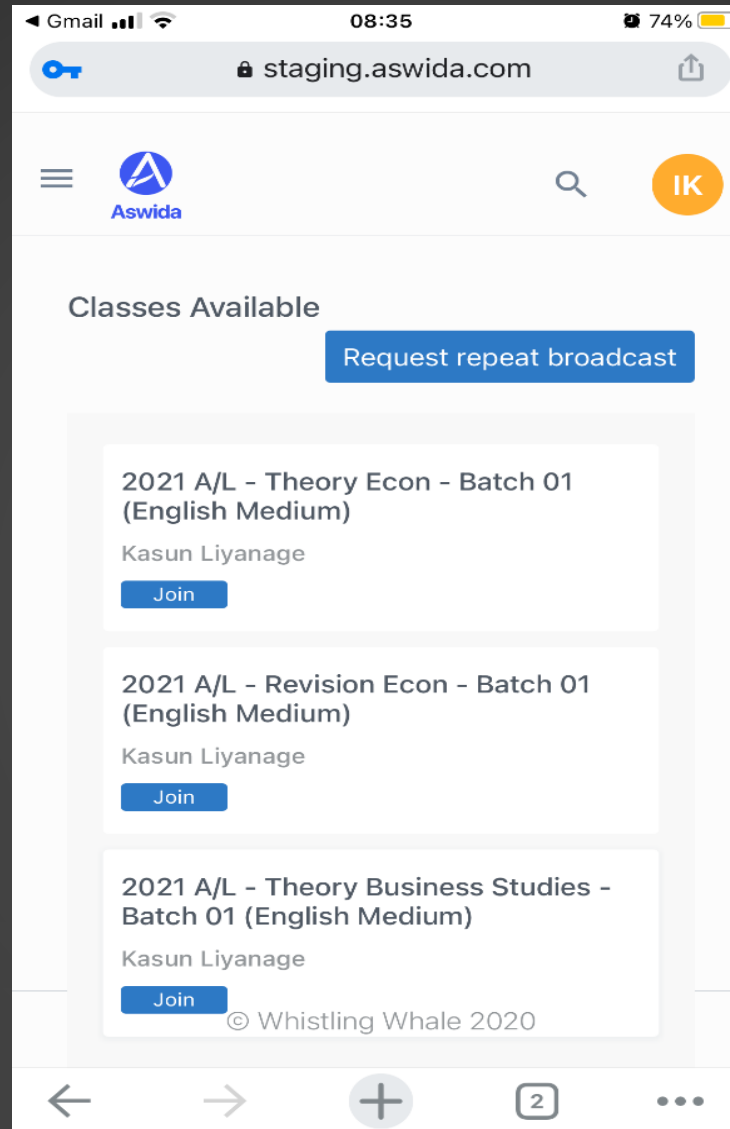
◀ Gmail 08:35 74%

staging.aswida.com

Aswida

IK

Classes Available

Request repeat broadcast

2021 A/L - Theory Econ - Batch 01 (English Medium)

Kasun Liyanage

Join

2021 A/L - Revision Econ - Batch 01 (English Medium)

Kasun Liyanage

Join

2021 A/L - Theory Business Studies - Batch 01 (English Medium)

Kasun Liyanage

Join

© Whistling Whale 2020

2